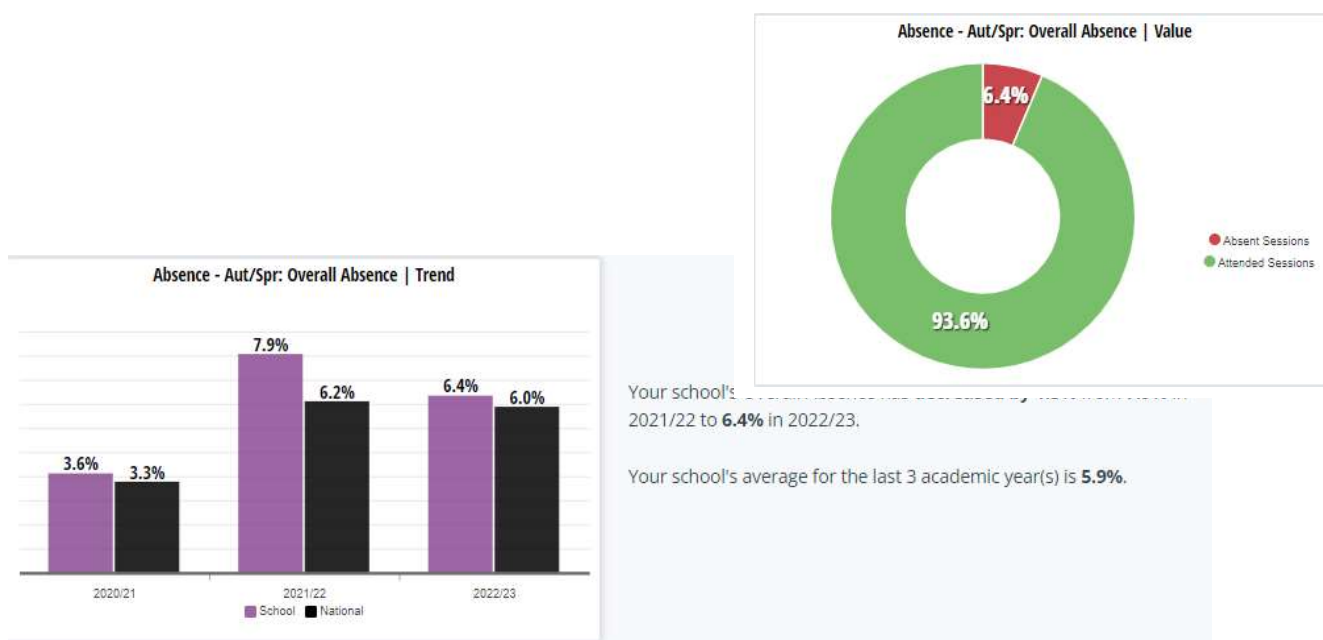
Absence - Aut/Spr: Overall Absence | Value

6.4%

93.6%

Absent Sessions
Attended Sessions

Absence - Aut/Spr: Overall Absence | Trend

7.9%
6.2%
6.4%
6.0%
3.6%
3.3%

2020/21
2021/22
2022/23

School
National

Your school's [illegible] 2021/22 to **6.4%** in 2022/23.

Your school's average for the last 3 academic year(s) is **5.9%**.